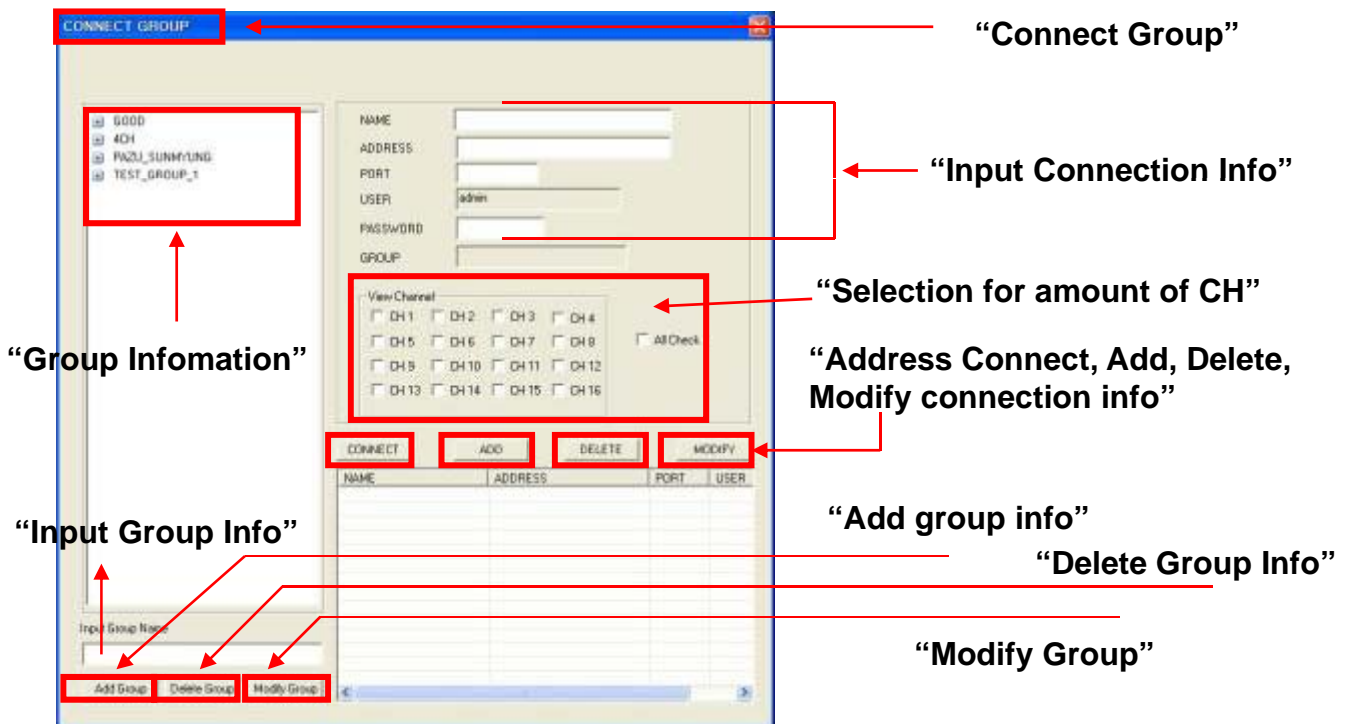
CONNECT GROUP

“Connect Group”

GOOD
4CH
PAZU_SUNMYUNG
TEST_GROUP_1

NAME
ADDRESS
PORT
USER admin
PASSWORD
GROUP

“Input Connection Info”

View Channel
CH 1 CH 2 CH 3 CH 4
CH 5 CH 6 CH 7 CH 8
CH 9 CH 10 CH 11 CH 12
CH 13 CH 14 CH 15 CH 16
All Check

“Selection for amount of CH”

“Group Infomation”

“Address Connect, Add, Delete, Modify connection info”

CONNECT ADD DELETE MODIFY

| NAME | ADDRESS | PORT | USER |
|---|---|---|---|

“Input Group Info”

“Add group info”

“Delete Group Info”

Input Group Name

“Modify Group”

Add Group Delete Group Modify Group